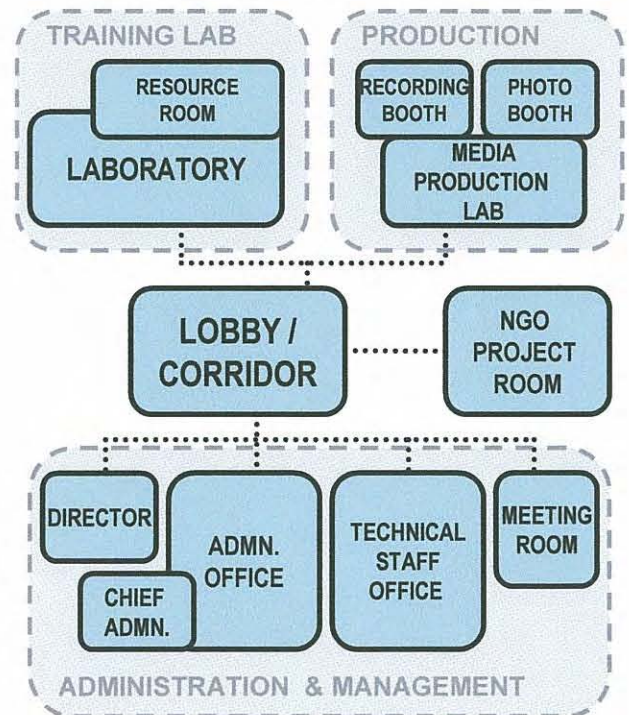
TRAINING LAB

RESOURCE ROOM

LABORATORY

PRODUCTION

RECORDING BOOTH

PHOTO BOOTH

MEDIA PRODUCTION LAB

LOBBY / CORRIDOR

NGO PROJECT ROOM

DIRECTOR

ADMN. OFFICE

CHIEF ADMN.

TECHNICAL STAFF OFFICE

MEETING ROOM

ADMINISTRATION & MANAGEMENT